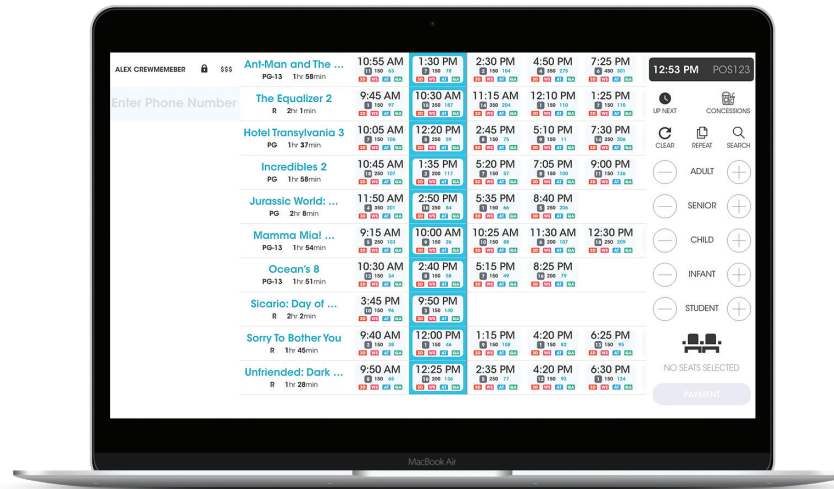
ALEX CREWMEMEBER $$$

Enter Phone Number

| Ant-Man and The ... PG-13 1hr 58min | 10:55 AM | 1:30 PM | 2:30 PM | 4:50 PM | 7:25 PM |
|---|---|---|---|---|---|
| The Equalizer 2 R 2hr 1min | 9:45 AM | 10:30 AM | 11:15 AM | 12:10 PM | 1:25 PM |
| Hotel Transylvania 3 PG 1hr 37min | 10:05 AM | 12:20 PM | 2:45 PM | 5:10 PM | 7:30 PM |
| Incredibles 2 PG 1hr 58min | 10:45 AM | 1:35 PM | 5:20 PM | 7:05 PM | 9:00 PM |
| Jurassic World: ... PG 2hr 8min | 11:50 AM | 2:50 PM | 5:35 PM | 8:40 PM | |
| Mamma Mia! ... PG-13 1hr 54min | 9:15 AM | 10:00 AM | 10:25 AM | 11:30 AM | 12:30 PM |
| Ocean's 8 PG-13 1hr 51min | 10:30 AM | 2:40 PM | 5:15 PM | 8:25 PM | |
| Sicario: Day of ... R 2hr 2min | 3:45 PM | 9:50 PM | | | |
| Sorry To Bother You R 1hr 45min | 9:40 AM | 12:00 PM | 1:15 PM | 4:20 PM | 6:25 PM |
| Unfriended: Dark ... R 1hr 28min | 9:50 AM | 12:25 PM | 2:35 PM | 4:20 PM | 6:30 PM |

12:53 PM POS123

UP NEXT CONCESSIONS

CLEAR REPEAT SEARCH

ADULT

SENIOR

CHILD

INFANT

STUDENT

NO SEATS SELECTED

PAYMENT

MacBook Air